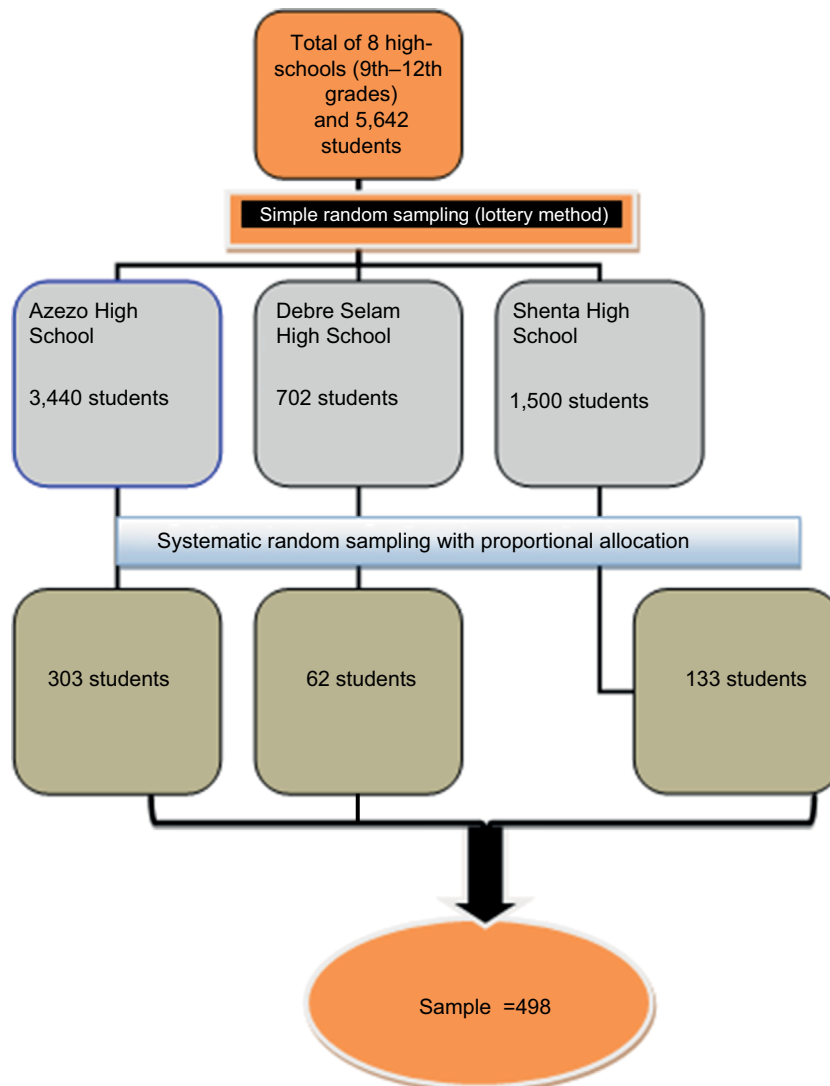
Total of 8 high-schools (9th–12th grades) and 5,642 students

Simple random sampling (lottery method)

Azezo High School

3,440 students

Debre Selam High School

702 students

Shenta High School

1,500 students

Systematic random sampling with proportional allocation

303 students

62 students

133 students

Sample =498